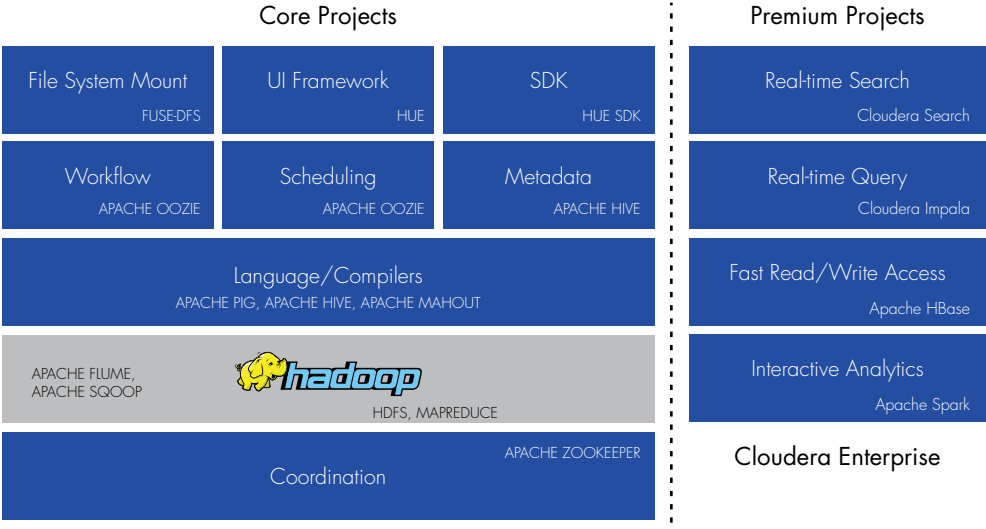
Core Projects

File System Mount
FUSE-DFS

UI Framework
HUE

SDK
HUE SDK

Workflow
APACHE OOZIE

Scheduling
APACHE OOZIE

Metadata
APACHE HIVE

Language/Compilers
APACHE PIG, APACHE HIVE, APACHE MAHOUT

APACHE FLUME,
APACHE SQOOP

hadoop
HDFS, MAPREDUCE

APACHE ZOOKEEPER
Coordination

Premium Projects

Real-time Search
Cloudera Search

Real-time Query
Cloudera Impala

Fast Read/Write Access
Apache HBase

Interactive Analytics
Apache Spark

Cloudera Enterprise